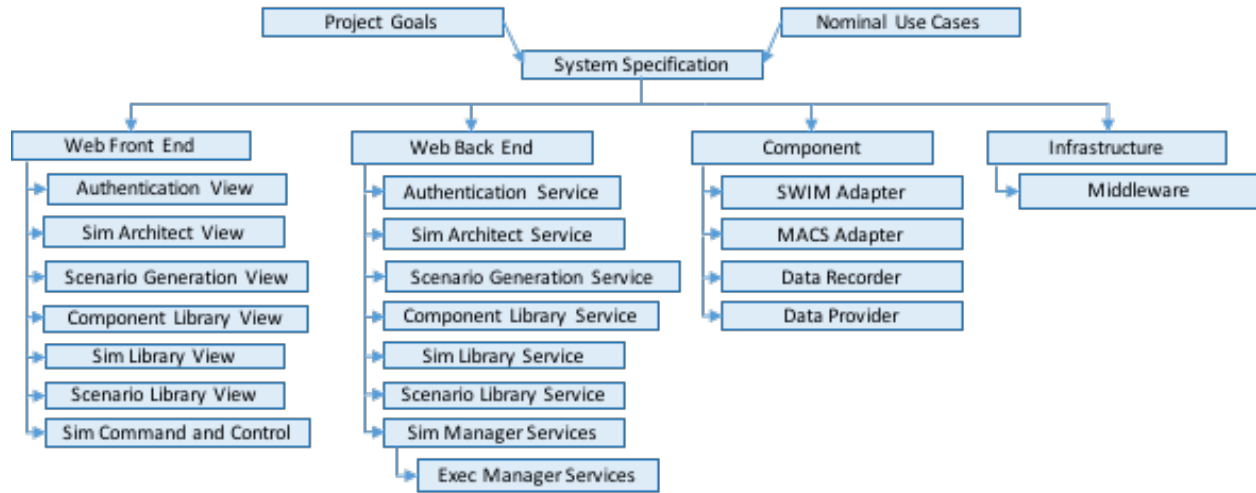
Project Goals

Nominal Use Cases

System Specification

Web Front End

Authentication View

Sim Architect View

Scenario Generation View

Component Library View

Sim Library View

Scenario Library View

Sim Command and Control

Web Back End

Authentication Service

Sim Architect Service

Scenario Generation Service

Component Library Service

Sim Library Service

Scenario Library Service

Sim Manager Services

Exec Manager Services

Component

SWIM Adapter

MACS Adapter

Data Recorder

Data Provider

Infrastructure

Middleware